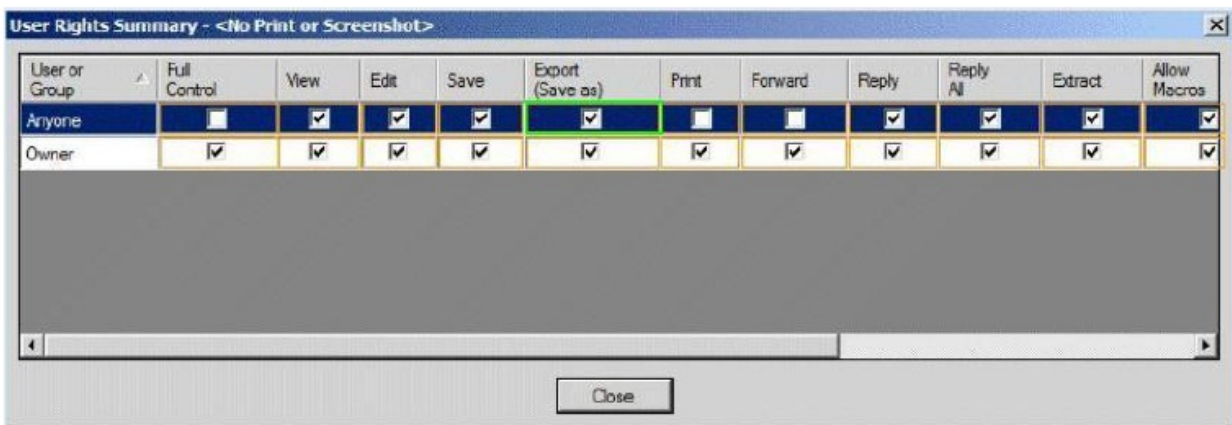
User Rights Summary - <No Print or Screenshot>

| User or Group | Full Control | View | Edit | Save | Export (Save as) | Print | Forward | Reply | Reply All | Extract | Allow Macros |
|---|---|---|---|---|---|---|---|---|---|---|---|
| Anyone | ☐ | ☑ | ☑ | ☑ | ☑ | ☐ | ☐ | ☑ | ☑ | ☑ | ☑ |
| Owner | ☑ | ☑ | ☑ | ☑ | ☑ | ☑ | ☑ | ☑ | ☑ | ☑ | ☑ |

Close